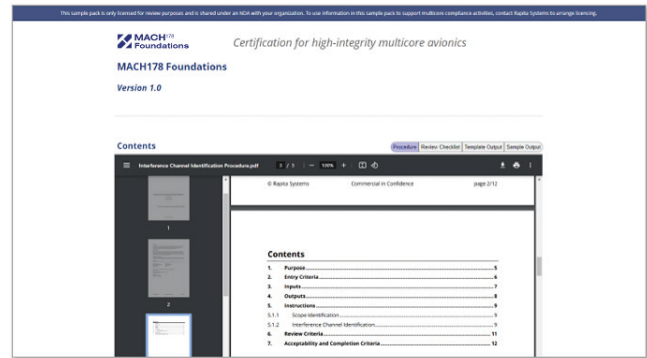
This sample pack is only licensed for review purposes and is shared under an NDA with your organization. To use information in this sample pack to support multicore compliance activities, contact Rapita Systems to arrange licensing.

MACH178 Foundations

Certification for high-integrity multicore avionics

MACH178 Foundations

Version 1.0

Contents

Procedure | Review Checklist | Template Output | Sample Output

Interference Channel Identification Procedure.pdf 3 / 5 100%

1

2

© Rapita Systems Commercial in Confidence page 2/12

Contents

| | | |
|---|---|---|
| 1. | Purpose | 5 |
| 2. | Entry Criteria | 6 |
| 3. | Inputs | 7 |
| 4. | Outputs | 8 |
| 5. | Instructions | 9 |
| 5.1.1 | Scope Identification | 9 |
| 5.1.2 | Interference Channel Identification | 9 |
| 6. | Review Criteria | 11 |
| 7. | Acceptability and Completion Criteria | 12 |